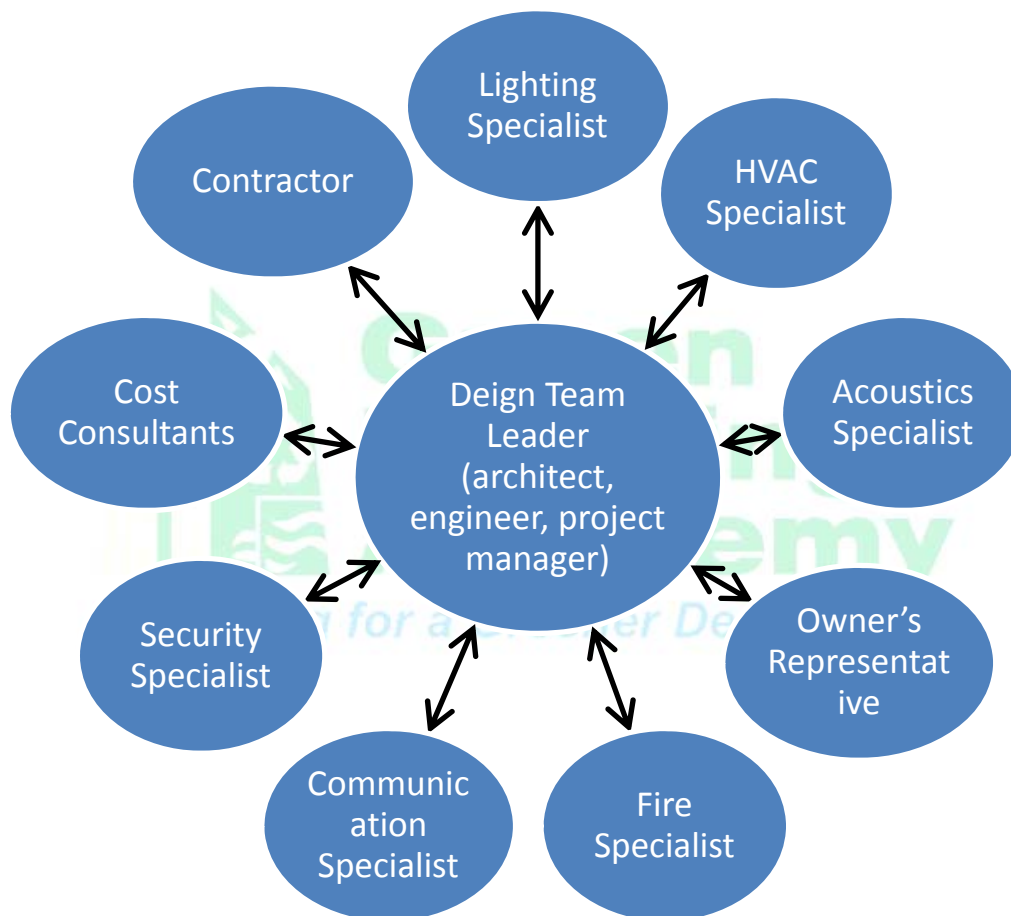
Lighting Specialist

Contractor

HVAC Specialist

Cost Consultants

Deign Team Leader (architect, engineer, project manager)

Acoustics Specialist

Security Specialist

Owner's Representat ive

Communic ation Specialist

Fire Specialist